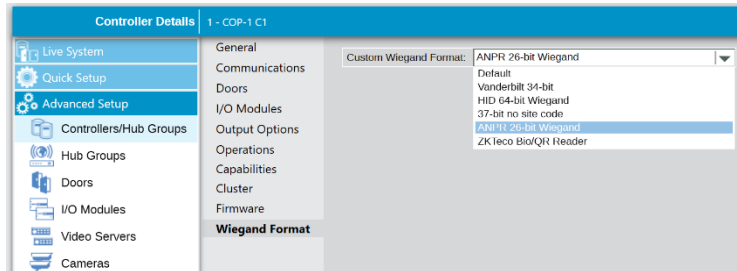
Controller Details 1 - COP-1 C1

Live System
Quick Setup
Advanced Setup
Controllers/Hub Groups
Hub Groups
Doors
I/O Modules
Video Servers
Cameras

General
Communications
Doors
I/O Modules
Output Options
Operations
Capabilities
Cluster
Firmware
Wiegand Format

Custom Wiegand Format: ANPR 26-bit Wiegand
Default
Vanderbilt 34-bit
HID 64-bit Wiegand
37-bit no site code
ANPR 26-bit Wiegand
ZKTeco Bio/QR Reader